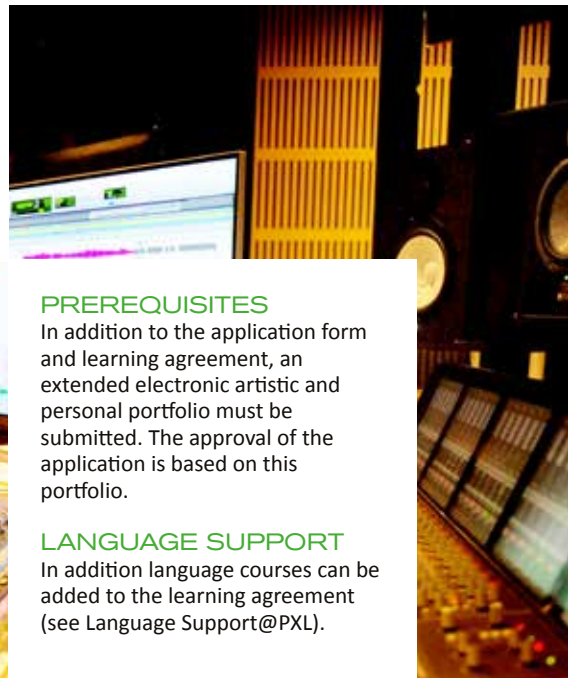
PREREQUISITES
In addition to the application form and learning agreement, an extended electronic artistic and personal portfolio must be submitted. The approval of the application is based on this portfolio.

LANGUAGE SUPPORT
In addition language courses can be added to the learning agreement (see Language Support@PXL).